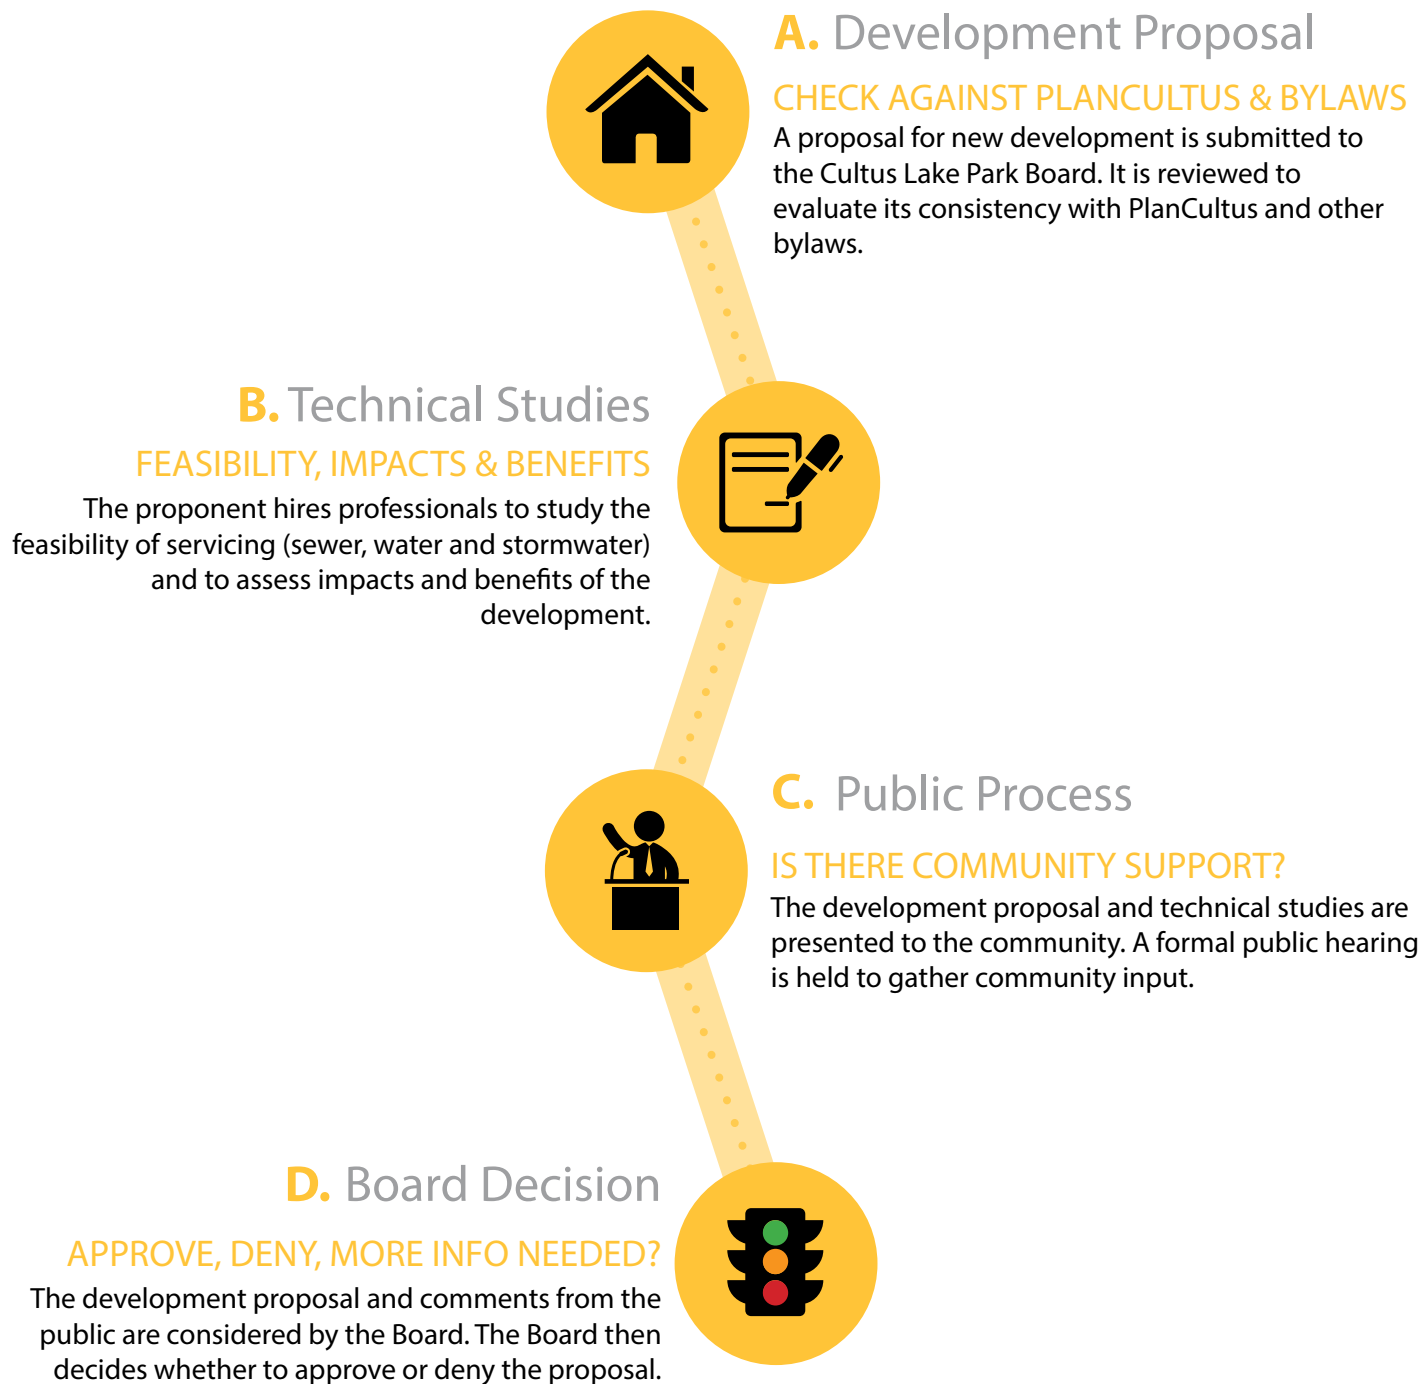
A. Development Proposal

CHECK AGAINST PLANCULTUS & BYLAWS

A proposal for new development is submitted to the Cultus Lake Park Board. It is reviewed to evaluate its consistency with PlanCultus and other bylaws.

B. Technical Studies

FEASIBILITY, IMPACTS & BENEFITS

The proponent hires professionals to study the feasibility of servicing (sewer, water and stormwater) and to assess impacts and benefits of the development.

C. Public Process

IS THERE COMMUNITY SUPPORT?

The development proposal and technical studies are presented to the community. A formal public hearing is held to gather community input.

D. Board Decision

APPROVE, DENY, MORE INFO NEEDED?

The development proposal and comments from the public are considered by the Board. The Board then decides whether to approve or deny the proposal.